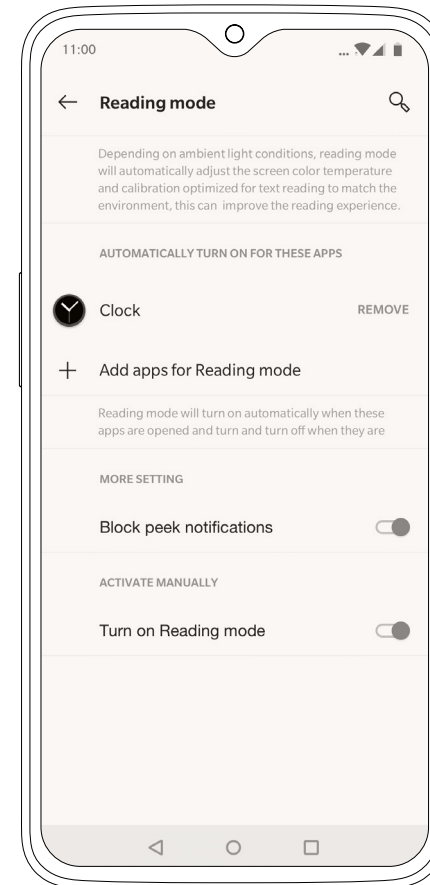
11:00

Reading mode

Depending on ambient light conditions, reading mode will automatically adjust the screen color temperature and calibration optimized for text reading to match the environment, this can improve the reading experience.

AUTOMATICALLY TURN ON FOR THESE APPS

Clock

REMOVE

Add apps for Reading mode

Reading mode will turn on automatically when these apps are opened and turn and turn off when they are

MORE SETTING

Block peek notifications

ACTIVATE MANUALLY

Turn on Reading mode